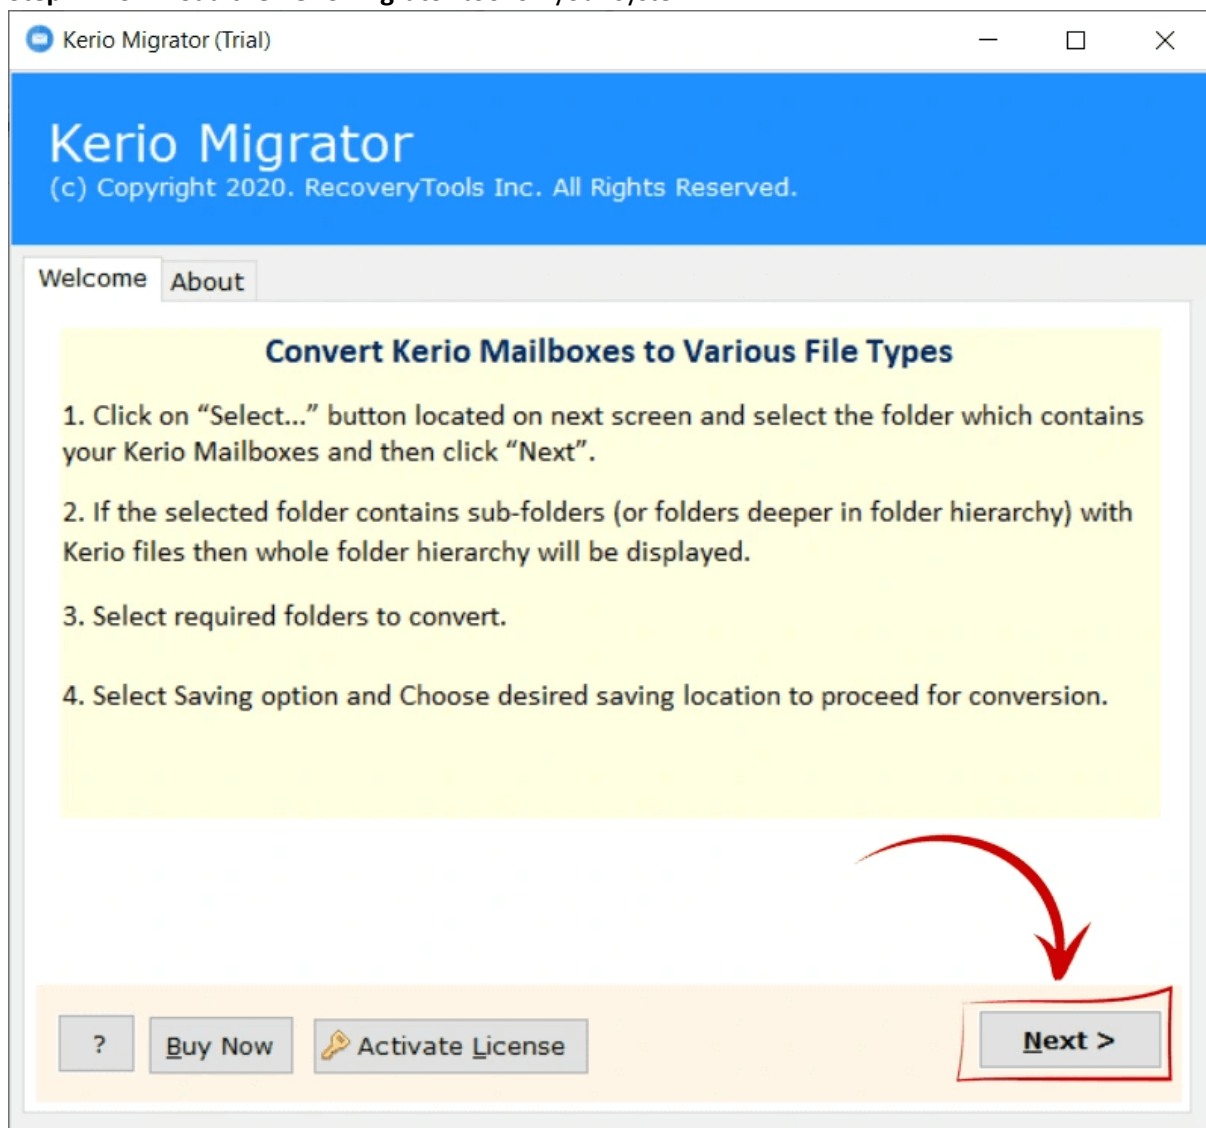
Kerio Migrator (Trial)

Kerio Migrator
(c) Copyright 2020. RecoveryTools Inc. All Rights Reserved.

Welcome About

Convert Kerio Mailboxes to Various File Types

1. Click on “Select...” button located on next screen and select the folder which contains your Kerio Mailboxes and then click “Next”.

2. If the selected folder contains sub-folders (or folders deeper in folder hierarchy) with Kerio files then whole folder hierarchy will be displayed.

3. Select required folders to convert.

4. Select Saving option and Choose desired saving location to proceed for conversion.

? Buy Now Activate License Next >